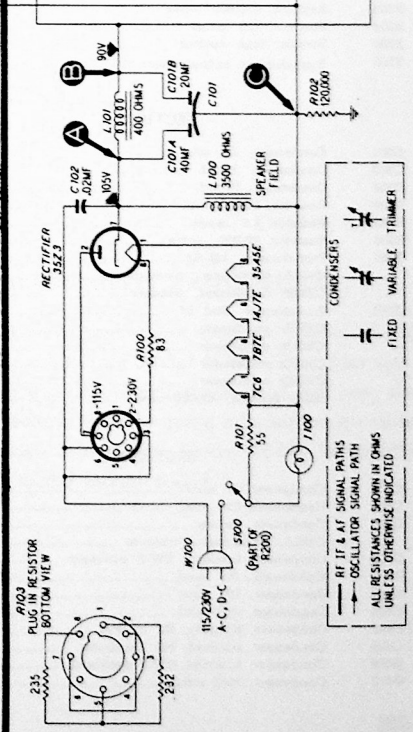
90V
B
C101B
20MF
C101
L101
400 OHMS
C
R102
120,000
A
C101A
40MF
105V
C102
.02MF
L100
3500 OHMS
SPEAKER FIELD
RECTIFIER
35Z3
7C6
7B7E
14J7E
35A5E
R100
83
1-115V
2-230V
R101
55
I100
R103
PLUG IN RESISTOR
BOTTOM VIEW
235
232
W100
115/230V
A-C, D-C
S100
(PART OF R200)
RF IF & AF SIGNAL PATHS
OSCILLATOR SIGNAL PATH
ALL RESISTANCES SHOWN IN OHMS UNLESS OTHERWISE INDICATED
CONDENSERS
FIXED
VARIABLE
TRIMMER